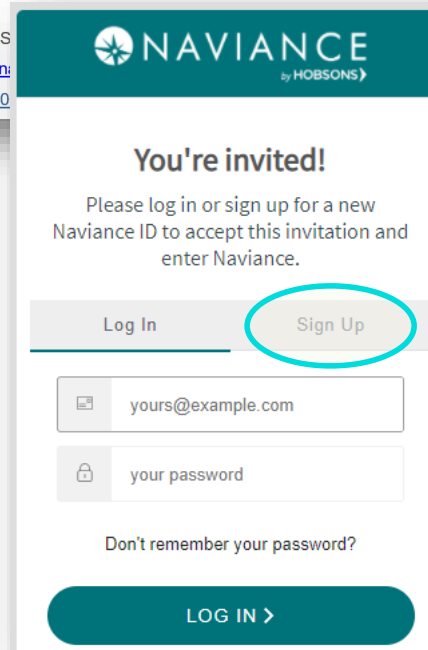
s
n
0

NAVIANCE
by HOBSONS

You're invited!

Please log in or sign up for a new Naviance ID to accept this invitation and enter Naviance.

Log In
Sign Up

yours@example.com

your password

Don't remember your password?

LOG IN ›